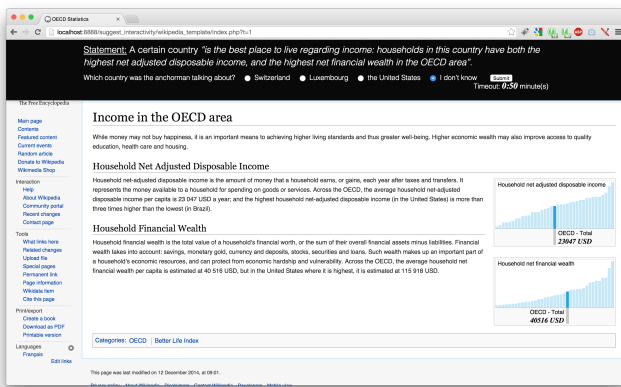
OECD Statistics

localhost:8888/suggest_interactivity/wikipedia_template/index.php?t=1

Statement: A certain country "is the best place to live regarding income: households in this country have both the highest net adjusted disposable income, and the highest net financial wealth in the OECD area".

Which country was the anchorman talking about? Switzerland Luxembourg the United States I don't know Submit

Timeout: 0:50 minute(s)

The Free Encyclopedia

Main page
Contents
Featured content
Current events
Random article
Donate to Wikipedia
Wikimedia Shop

Interaction
Help
About Wikipedia
Community portal
Recent changes
Contact page

Tools
What links here
Related changes
Upload file
Special pages
Permanent link
Page information
Wikidata item
Cite this page

Print/export
Create a book
Download as PDF
Printable version

Languages
Français
Edit links

Income in the OECD area

While money may not buy happiness, it is an important means to achieving higher living standards and thus greater well-being. Higher economic wealth may also improve access to quality education, health care and housing.

Household Net Adjusted Disposable Income

Household net-adjusted disposable income is the amount of money that a household earns, or gains, each year after taxes and transfers. It represents the money available to a household for spending on goods or services. Across the OECD, the average household net-adjusted disposable income per capita is 23 047 USD a year; and the highest household net-adjusted disposable income (in the United States) is more than three times higher than the lowest (in Brazil).

Household net adjusted disposable income

OECD - Total
23047 USD

Household Financial Wealth

Household financial wealth is the total value of a household's financial worth, or the sum of their overall financial assets minus liabilities. Financial wealth takes into account: savings, monetary gold, currency and deposits, stocks, securities and loans. Such wealth makes up an important part of a household's economic resources, and can protect from economic hardship and vulnerability. Across the OECD, the average household net financial wealth per capita is estimated at 40 516 USD, but in the United States where it is highest, it is estimated at 115 918 USD.

Household net financial wealth

OECD - Total
40516 USD

Categories: OECD | Better Life Index

This page was last modified on 12 December 2014, at 08:01.

Privacy policy About Wikipedia Disclaimers Contact Wikipedia Developers Mobile view